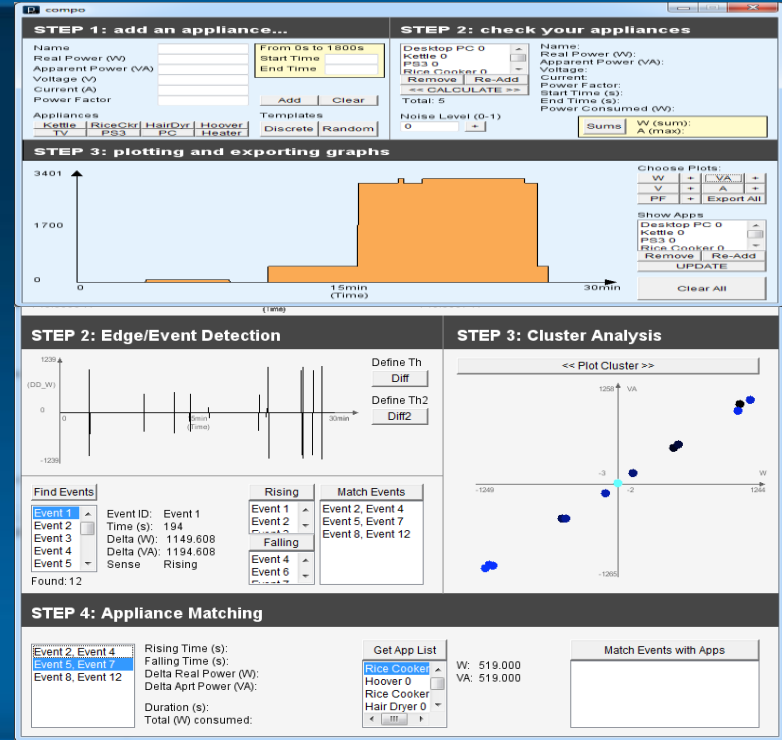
compo

STEP 1: add an appliance...

Name
Real Power (W)
Apparent Power (VA)
Voltage (V)
Current (A)
Power Factor

From 0s to 1800s
Start Time
End Time

Add Clear

Appliances
Kettle RiceCkr HairDryr Hoover
TV PS3 PC Heater

Templates
Discrete Random

STEP 2: check your appliances

Desktop PC 0
Kettle 0
PS3 0
Rice Cooker 0

Remove Re-Add
<< CALCULATE >>
Total: 5

Noise Level (0-1)
0 +

Name:
Real Power (W):
Apparent Power (VA):
Voltage:
Current:
Power Factor:
Start Time (s):
End Time (s):
Power Consumed (W):

Sums
W (sum):
A (max):

STEP 3: plotting and exporting graphs

3401
1700
0
0
15min
(Time)
30min

Choose Plots:
W + VA +
V + A +
PF + Export All

Show Apps
Desktop PC 0
Kettle 0
PS3 0
Rice Cooker 0
Remove Re-Add
UPDATE

Clear All

STEP 2: Edge/Event Detection

1239
(DD_W)
0
-1239
0
8min
(Time)
30min

Define Th
Diff
Define Th2
Diff2

Find Events
Event 1
Event 2
Event 3
Event 4
Event 5
Found: 12

Event ID: Event 1
Time (s): 194
Delta (W): 1149.608
Delta (VA): 1194.608
Sense Rising

Rising
Event 1
Event 2

Falling
Event 4
Event 6

Match Events
Event 2, Event 4
Event 5, Event 7
Event 8, Event 12

STEP 3: Cluster Analysis

<< Plot Cluster >>

1258 VA
-3
-1249
-2
1244
W
-1265

STEP 4: Appliance Matching

Event 2, Event 4
Event 5, Event 7
Event 8, Event 12

Rising Time (s):
Falling Time (s):
Delta Real Power (W):
Delta Aprt Power (VA):

Duration (s):
Total (W) consumed:

Get App List
Rice Cooker
Hoover 0
Rice Cooker
Hair Dryer 0

W: 519.000
VA: 519.000

Match Events with Apps